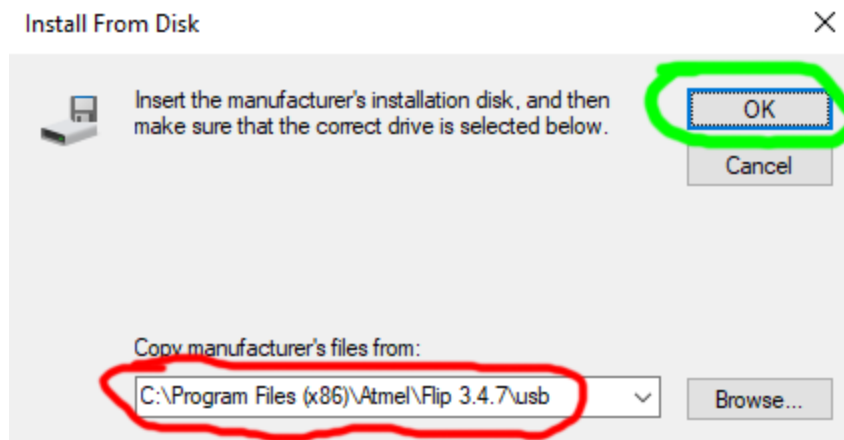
Install From Disk

×

Insert the manufacturer's installation disk, and then make sure that the correct drive is selected below.

OK

Cancel

Copy manufacturer's files from:

C:\Program Files (x86)\Atmel\Flip 3.4.7\usb

Browse...